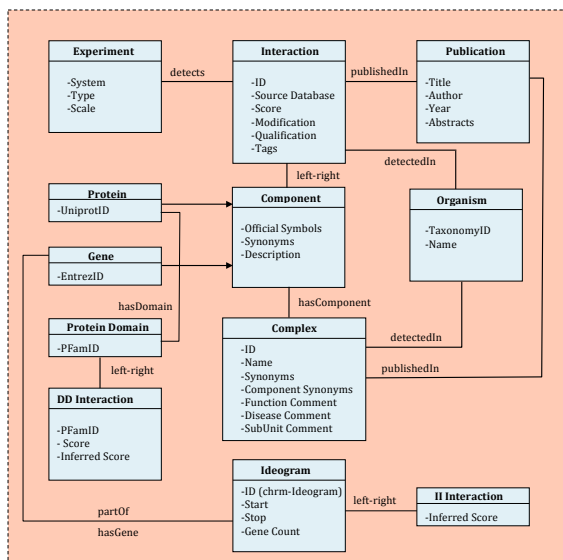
Experiment
-System
-Type
-Scale

detects

Interaction
-ID
-Source Database
-Score
-Modification
-Qualification
-Tags

publishedIn

Publication
-Title
-Author
-Year
-Abstracts

left-right

detectedIn

Protein
-UniprotID

Component
-Official Symbols
-Synonyms
-Description

Organism
-TaxonomyID
-Name

Gene
-EntrezID

hasDomain

hasComponent

Protein Domain
-PFamID

Complex
-ID
-Name
-Synonyms
-Component Synonyms
-Function Comment
-Disease Comment
-SubUnit Comment

detectedIn

publishedIn

left-right

DD Interaction
-PFamID
- Score
-Inferred Score

Ideogram
-ID (chrm-Ideogram)
-Start
-Stop
-Gene Count

left-right

II Interaction
-Inferred Score

partOf

hasGene